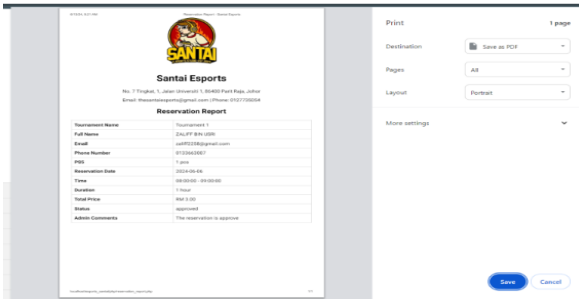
6/16/24, 9:21 PM
Reservation Report - Santai Esports

SANTAI

Santai Esports

No. 7 Tingkat. 1, Jalan Universiti 1, 85400 Parit Raja, Johor

Email: thesantaiesports@gmail.com | Phone: 0127728054

Reservation Report

| | |
|---|---|
| Tournament Name | Tournament 1 |
| Full Name | ZALIFF BIN USRI |
| Email | zaliff0258@gmail.com |
| Phone Number | 0133663867 |
| PGS | 1 pcs |
| Reservation Date | 2024-06-06 |
| Time | 08:00:00 - 09:00:00 |
| Duration | 1 hour |
| Total Price | RM 3.00 |
| Status | approved |
| Admin Comments | The reservation is approve |

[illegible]
1/1

Print
1 page

Destination
Save as PDF

Pages
All

Layout
Portrait

More settings

Save
Cancel